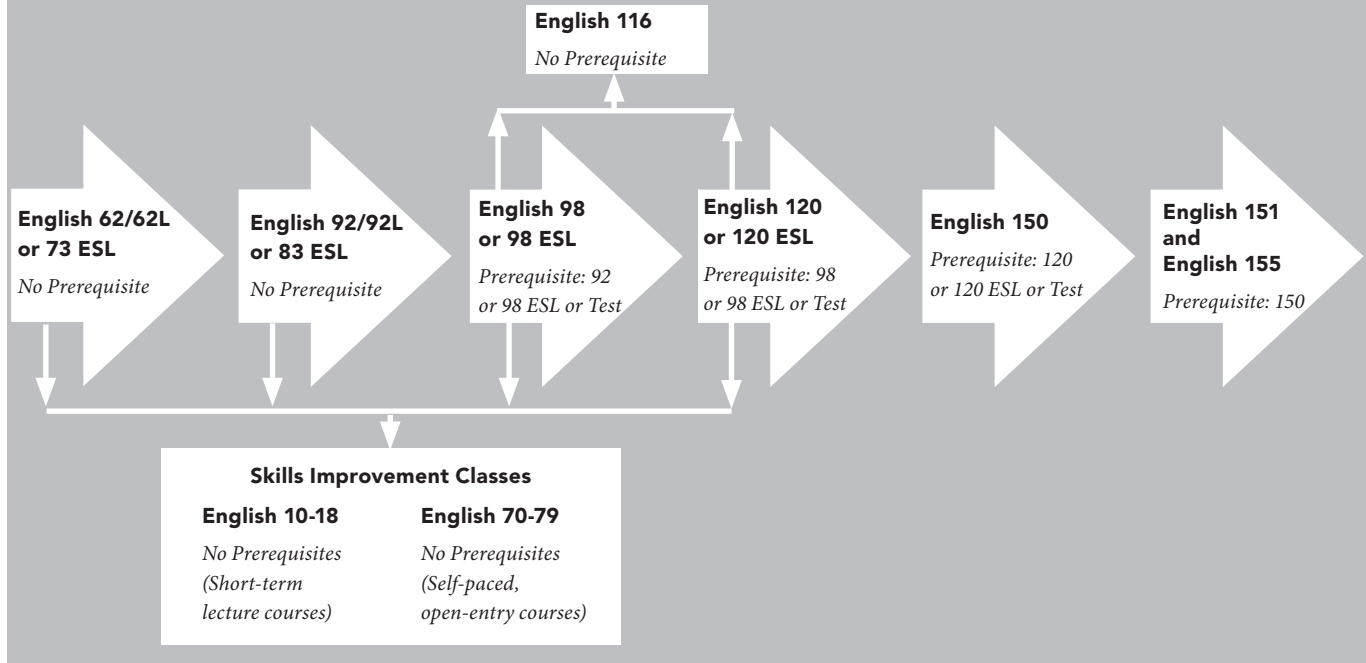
English 116
No Prerequisite

English 62/62L or 73 ESL
No Prerequisite

English 92/92L or 83 ESL
No Prerequisite

English 98 or 98 ESL
Prerequisite: 92 or 98 ESL or Test

English 120 or 120 ESL
Prerequisite: 98 or 98 ESL or Test

English 150
Prerequisite: 120 or 120 ESL or Test

English 151 and English 155
Prerequisite: 150

Skills Improvement Classes

English 10-18
No Prerequisites (Short-term lecture courses)

English 70-79
No Prerequisites (Self-paced, open-entry courses)